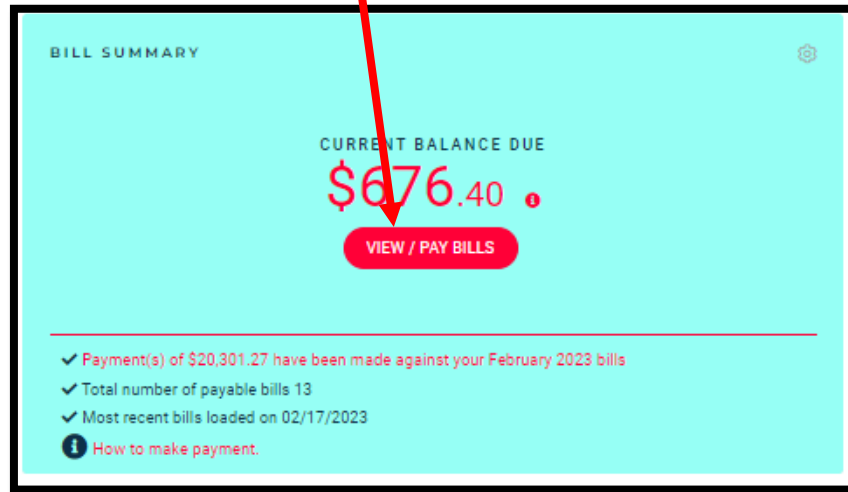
BILL SUMMARY

CURRENT BALANCE DUE
$676.40

VIEW / PAY BILLS

Payment(s) of $20,301.27 have been made against your February 2023 bills
Total number of payable bills 13
Most recent bills loaded on 02/17/2023
How to make payment.